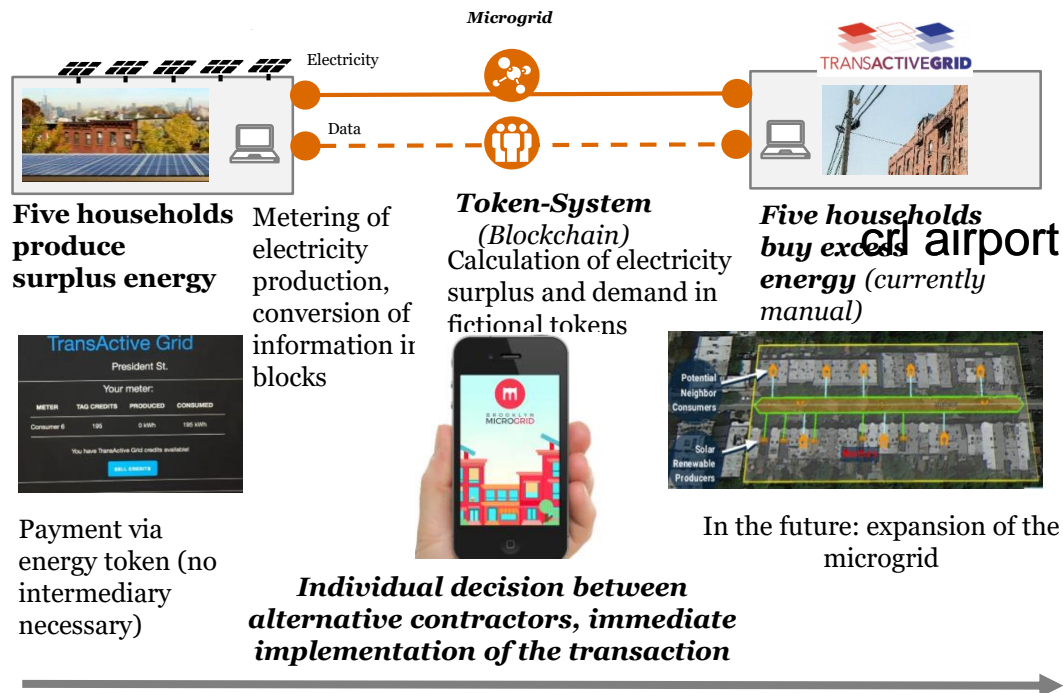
Microgrid

Electricity

Data

TRANSACTIVEGRID

**Five households produce surplus energy**

Metering of electricity production, conversion of information in blocks

***Token-System*** *(Blockchain)*

Calculation of electricity surplus and demand in fictional tokens

***Five households buy excess energy*** *(currently manual)*

crl airport

TransActive Grid

President St.

Your meter:

| METER | TAG CREDITS | PRODUCED | CONSUMED |
|---|---|---|---|
| Consumer 6 | 195 | 0 kWh | 195 kWh |

You have TransActive Grid credits available!

SELL CREDITS

BROOKLYN MICROGRID

Potential Neighbor Consumers

Solar Renewable Producers

Payment via energy token (no intermediary necessary)

In the future: expansion of the microgrid

***Individual decision between alternative contractors, immediate implementation of the transaction***